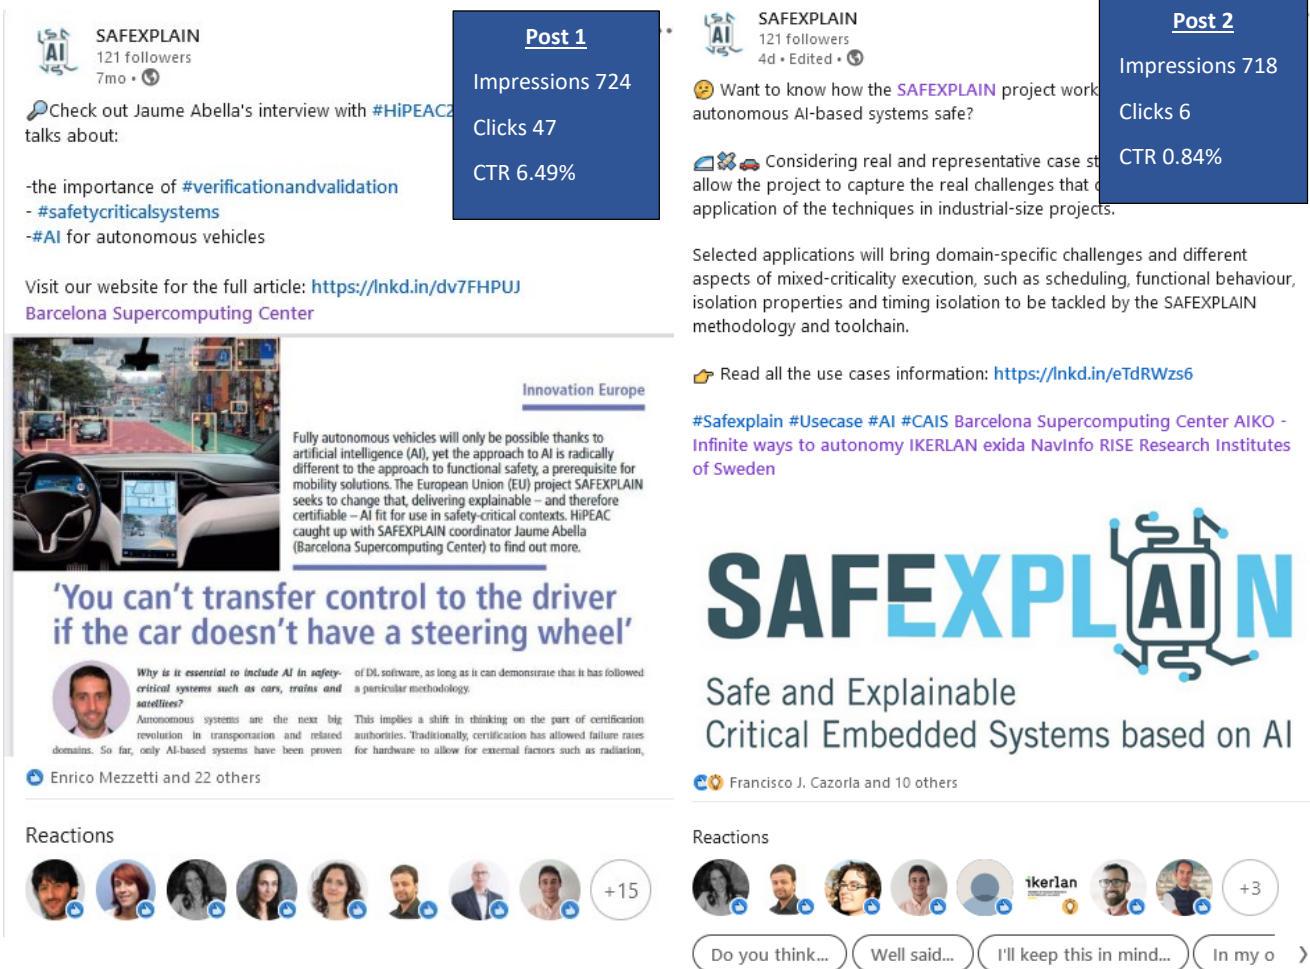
SAFEXPLAIN
121 followers
7mo •

Post 1
Impressions 724
Clicks 47
CTR 6.49%

🔎Check out Jaume Abella's interview with #HiPEAC2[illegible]
talks about:

-the importance of #verificationandvalidation
- #safetycriticalsystems
-#AI for autonomous vehicles

Visit our website for the full article: https://lnkd.in/dv7FHPUJ
Barcelona Supercomputing Center

Innovation Europe

Fully autonomous vehicles will only be possible thanks to artificial intelligence (AI), yet the approach to AI is radically different to the approach to functional safety, a prerequisite for mobility solutions. The European Union (EU) project SAFEXPLAIN seeks to change that, delivering explainable – and therefore certifiable – AI fit for use in safety-critical contexts. HiPEAC caught up with SAFEXPLAIN coordinator Jaume Abella (Barcelona Supercomputing Center) to find out more.

'You can't transfer control to the driver if the car doesn't have a steering wheel'

Why is it essential to include AI in safety-critical systems such as cars, trains and satellites?
Autonomous systems are the next big revolution in transportation and related domains. So far, only AI-based systems have been proven

of DL software, as long as it can demonstrate that it has followed a particular methodology.
This implies a shift in thinking on the part of certification authorities. Traditionally, certification has allowed failure rates for hardware to allow for external factors such as radiation,

Enrico Mezzetti and 22 others

Reactions

+15

SAFEXPLAIN
121 followers
4d • Edited •

Post 2
Impressions 718
Clicks 6
CTR 0.84%

Want to know how the SAFEXPLAIN project work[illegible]
autonomous AI-based systems safe?

Considering real and representative case st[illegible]
allow the project to capture the real challenges that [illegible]
application of the techniques in industrial-size projects.

Selected applications will bring domain-specific challenges and different aspects of mixed-criticality execution, such as scheduling, functional behaviour, isolation properties and timing isolation to be tackled by the SAFEXPLAIN methodology and toolchain.

👉 Read all the use cases information: https://lnkd.in/eTdRWzs6

#Safexplain #Usecase #AI #CAIS Barcelona Supercomputing Center AIKO - Infinite ways to autonomy IKERLAN exida NavInfo RISE Research Institutes of Sweden

SAFEXPLAIN
Safe and Explainable
Critical Embedded Systems based on AI

Francisco J. Cazorla and 10 others

Reactions

ikerlan

+3

Do you think... Well said... I'll keep this in mind... In my o